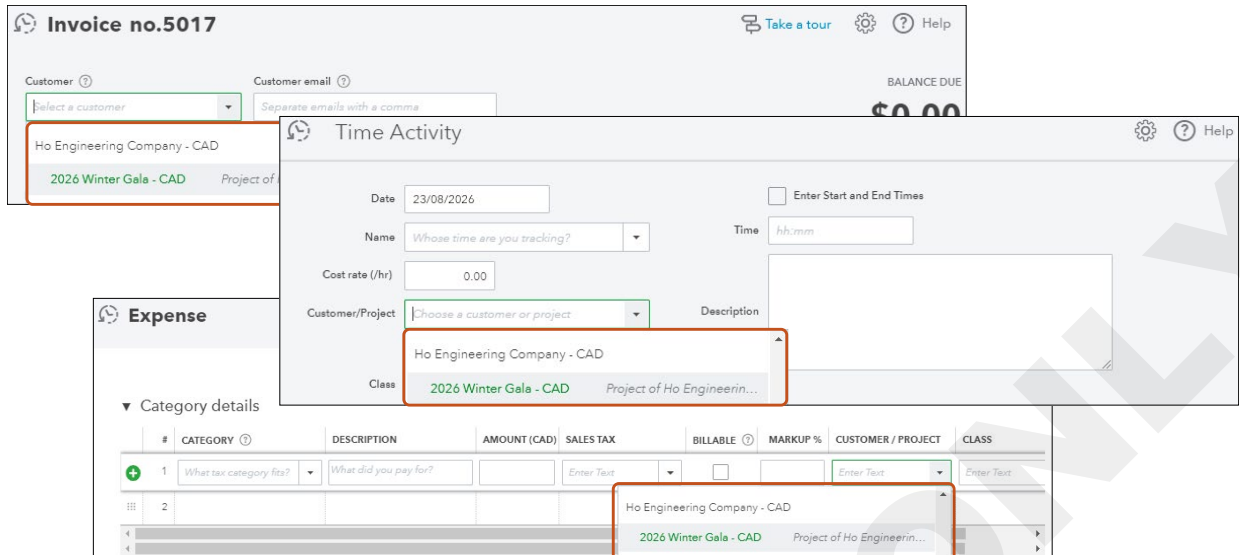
Invoice no.5017

Take a tour

Help

Customer

Select a customer

Customer email

Separate emails with a comma

BALANCE DUE

$0.00

Ho Engineering Company - CAD

2026 Winter Gala - CAD Project of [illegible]

Time Activity

Help

Date 23/08/2026

Name Whose time are you tracking?

Cost rate (/hr) 0.00

Customer/Project Choose a customer or project

Class

Enter Start and End Times

Time hh:mm

Description

Ho Engineering Company - CAD

2026 Winter Gala - CAD Project of Ho Engineerin...

Expense

▼ Category details

| # | CATEGORY | DESCRIPTION | AMOUNT (CAD) | SALES TAX | BILLABLE | MARKUP % | CUSTOMER / PROJECT | CLASS |
|---|---|---|---|---|---|---|---|---|
| 1 | What tax category fits? | What did you pay for? | | Enter Text | | | Enter Text | Enter Text |
| 2 | | | | | | | | |

Ho Engineering Company - CAD

2026 Winter Gala - CAD Project of Ho Engineerin...